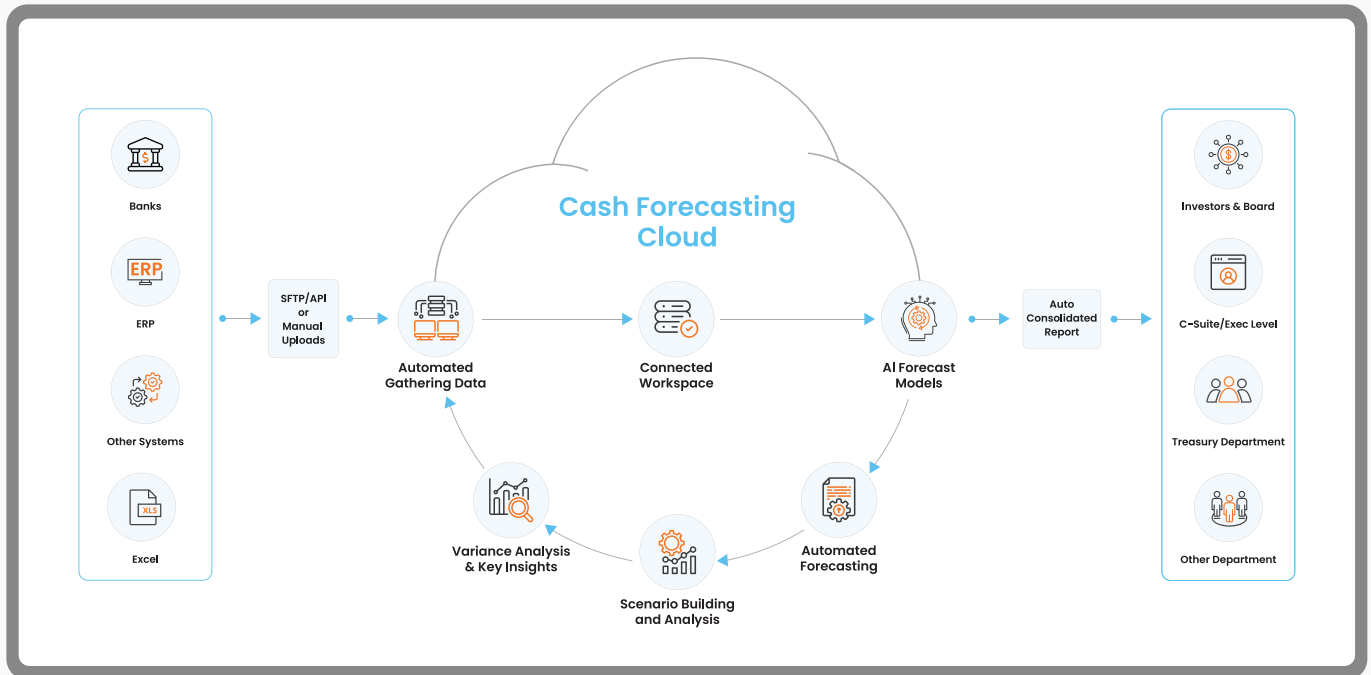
Banks

ERP

ERP

Other Systems

XLS

Excel

SFTP/API or Manual Uploads

Cash Forecasting Cloud

Automated Gathering Data

Connected Workspace

AI Forecast Models

Auto Consolidated Report

Investors & Board

C-Suite/Exec Level

Treasury Department

Other Department

Automated Forecasting

Scenario Building and Analysis

Variance Analysis & Key Insights